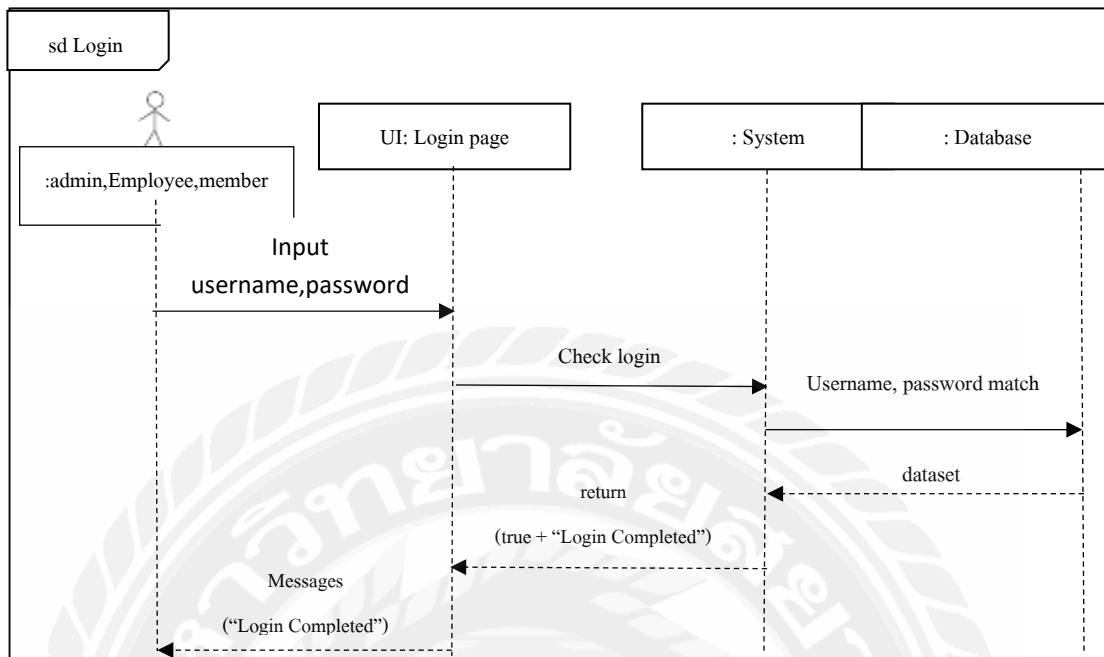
sd Login

:admin,Employee,member

UI: Login page

: System

: Database

Input username,password

Check login

Username, password match

dataset

return

(true + "Login Completed")

Messages

("Login Completed")